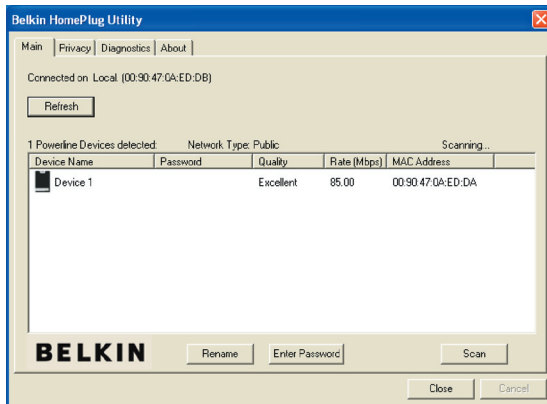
Belkin HomePlug Utility

Main | Privacy | Diagnostics | About

Connected on Local (00:90:47:0A:ED:DB)

Refresh

1 Powerline Devices detected: Network Type: Public Scanning..

| Device Name | Password | Quality | Rate (Mbps) | MAC Address |
|---|---|---|---|---|
| Device 1 | | Excellent | 85.00 | 00:90:47:0A:ED:DA |

BELKIN

Rename

Enter Password

Scan

Close

Cancel